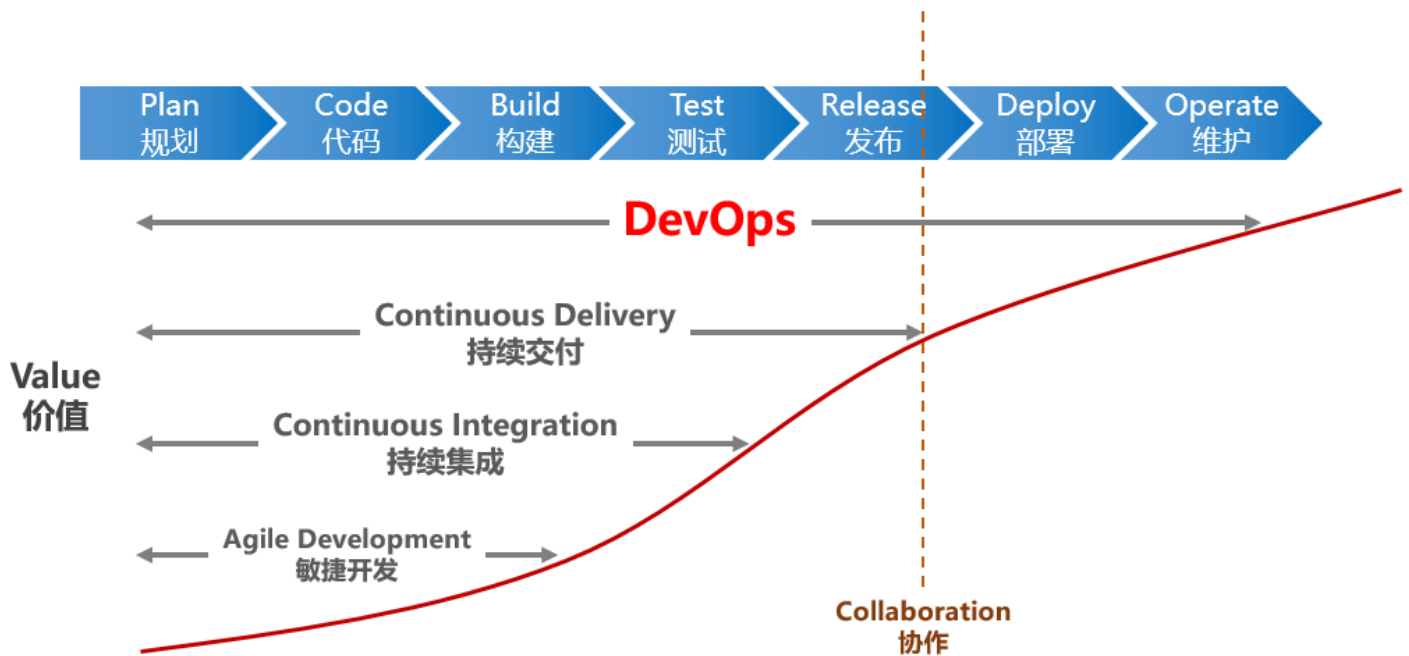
Plan
规划

Code
代码

Build
构建

Test
测试

Release
发布

Deploy
部署

Operate
维护

DevOps

Continuous Delivery
持续交付

Value
价值

Continuous Integration
持续集成

Agile Development
敏捷开发

Collaboration
协作